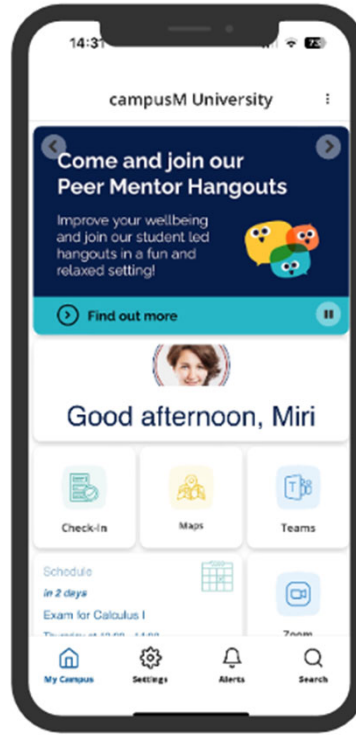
14:31

campusM University

Come and join our Peer Mentor Hangouts

Improve your wellbeing and join our student led hangouts in a fun and relaxed setting!

Find out more

Good afternoon, Miri

Check-In

Maps

Teams

Schedule

in 2 days

Exam for Calculus I

Thursday at 12:00 - 14:00

Zoom

My Campus

Settings

Alerts

Search